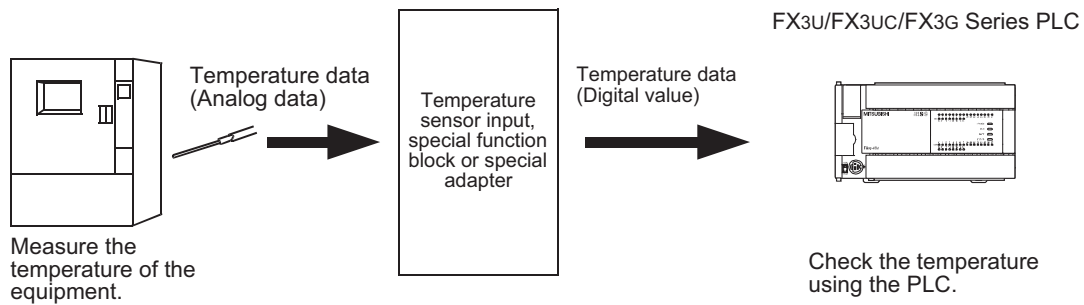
FX3U/FX3UC/FX3G Series PLC

Temperature data (Analog data)

Temperature sensor input, special function block or special adapter

Temperature data (Digital value)

MITSUBISHI

Measure the temperature of the equipment.

Check the temperature using the PLC.